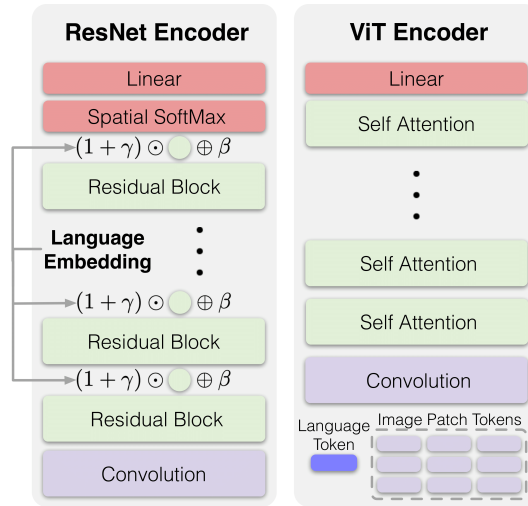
ResNet Encoder

Linear

Spatial SoftMax

$(1+\gamma) \odot$ $\oplus \beta$

Residual Block

Language Embedding

$(1+\gamma) \odot$ $\oplus \beta$

Residual Block

$(1+\gamma) \odot$ $\oplus \beta$

Residual Block

Convolution

ViT Encoder

Linear

Self Attention

Self Attention

Self Attention

Convolution

Language Token

Image Patch Tokens